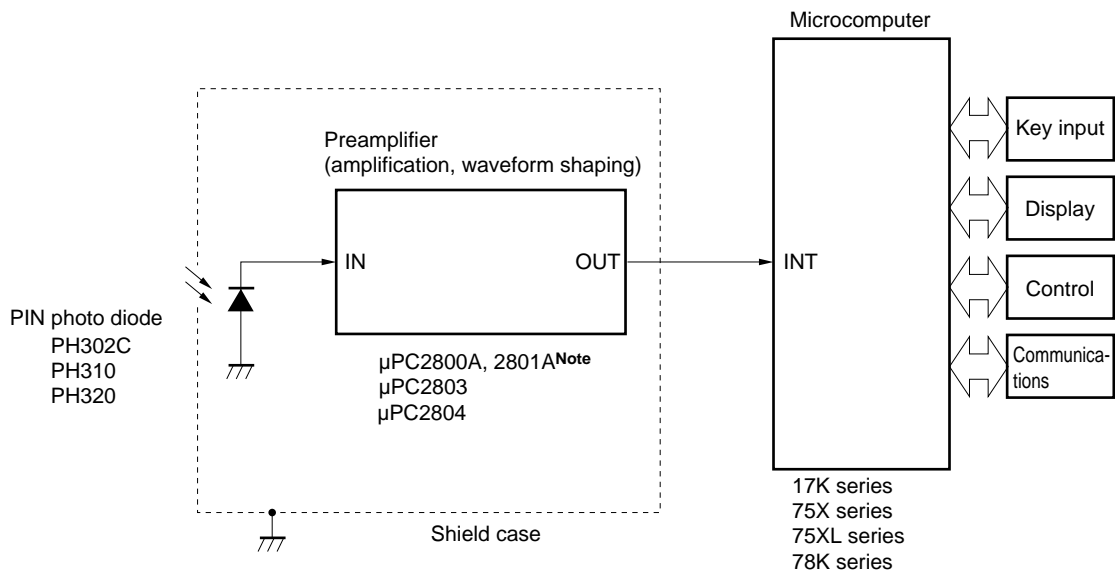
Microcomputer

Preamplifier
(amplification, waveform shaping)

IN

OUT

INT

Key input

Display

Control

Communications

PIN photo diode
PH302C
PH310
PH320

μPC2800A, 2801A$^{\textbf{Note}}$
μPC2803
μPC2804

17K series
75X series
75XL series
78K series

Shield case